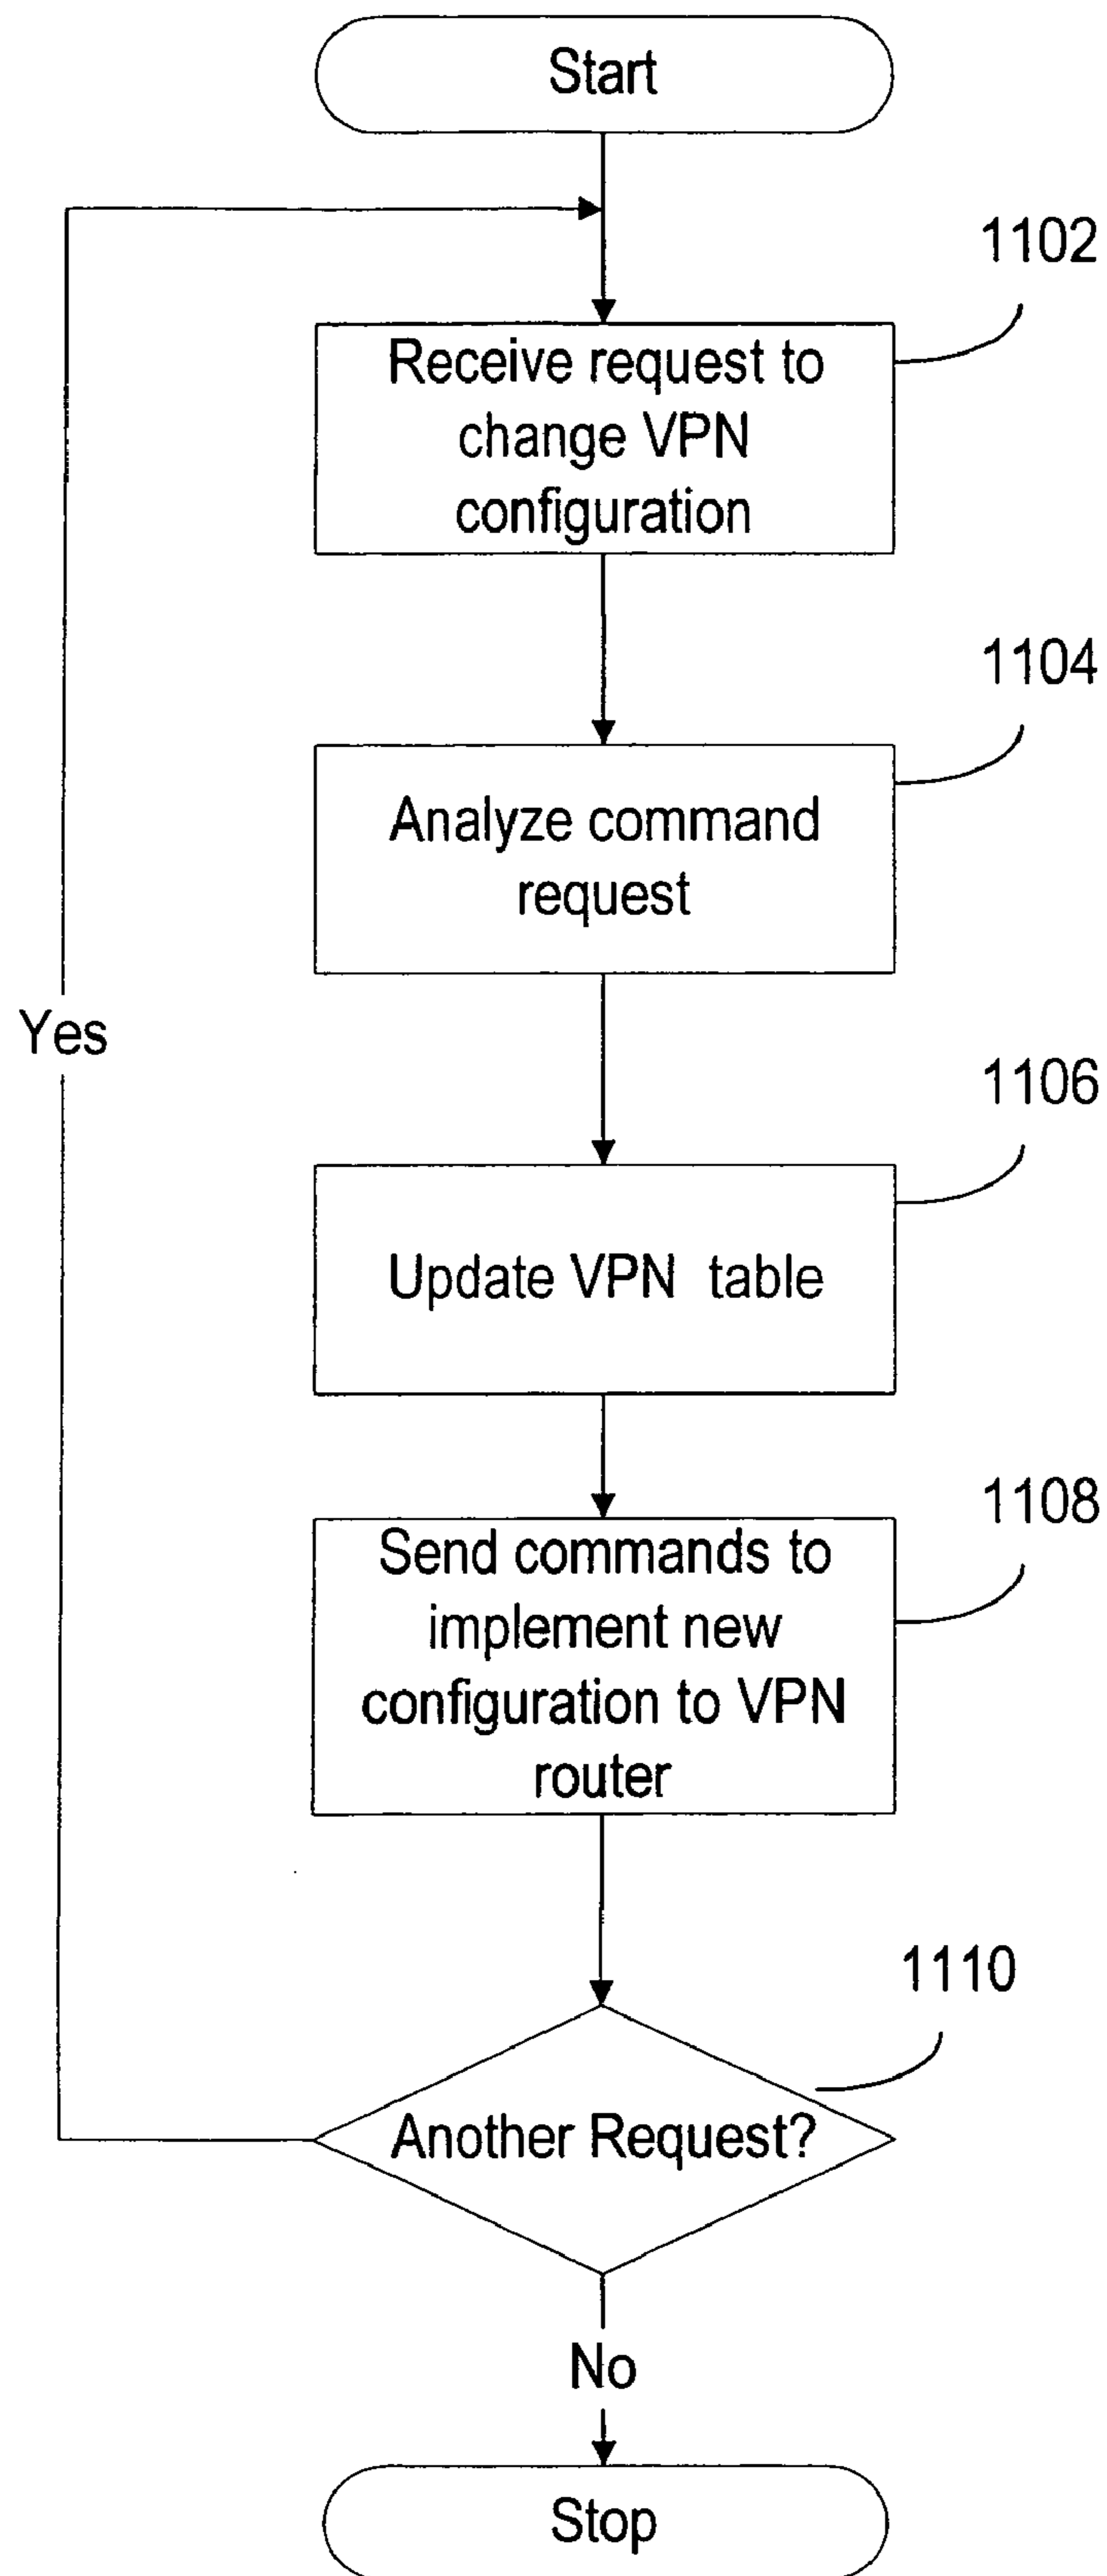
Start

1102

Receive request to change VPN configuration

1104

Analyze command request

Yes

1106

Update VPN table

1108

Send commands to implement new configuration to VPN router

1110

Another Request?

No

Stop